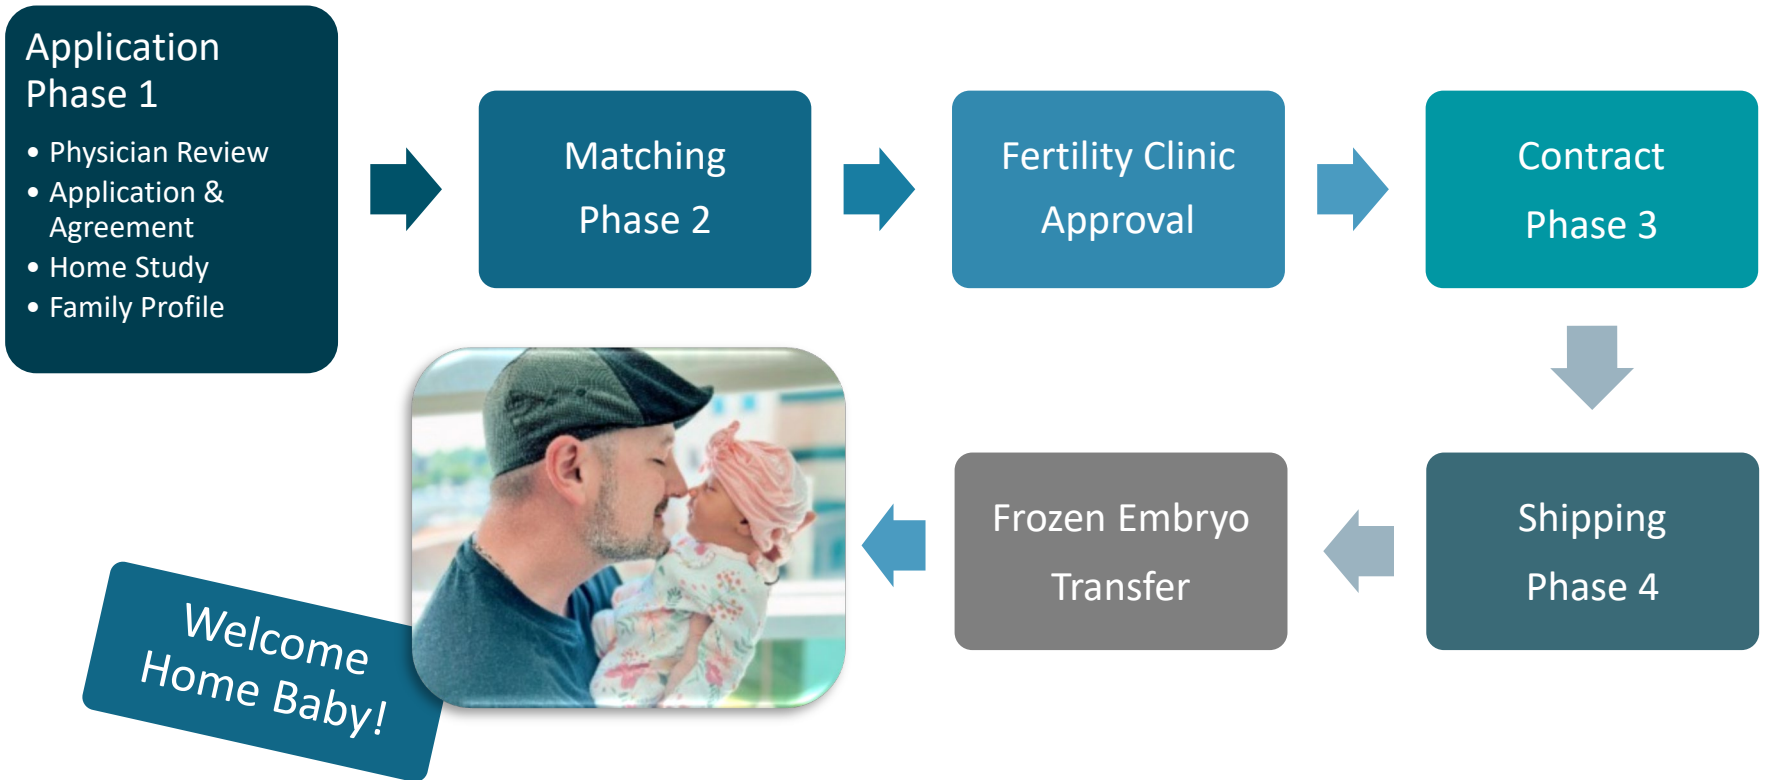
Application Phase 1

- Physician Review
- Application & Agreement
- Home Study
- Family Profile

Matching
Phase 2

Fertility Clinic
Approval

Contract
Phase 3

Shipping
Phase 4

Frozen Embryo
Transfer

Welcome
Home Baby!